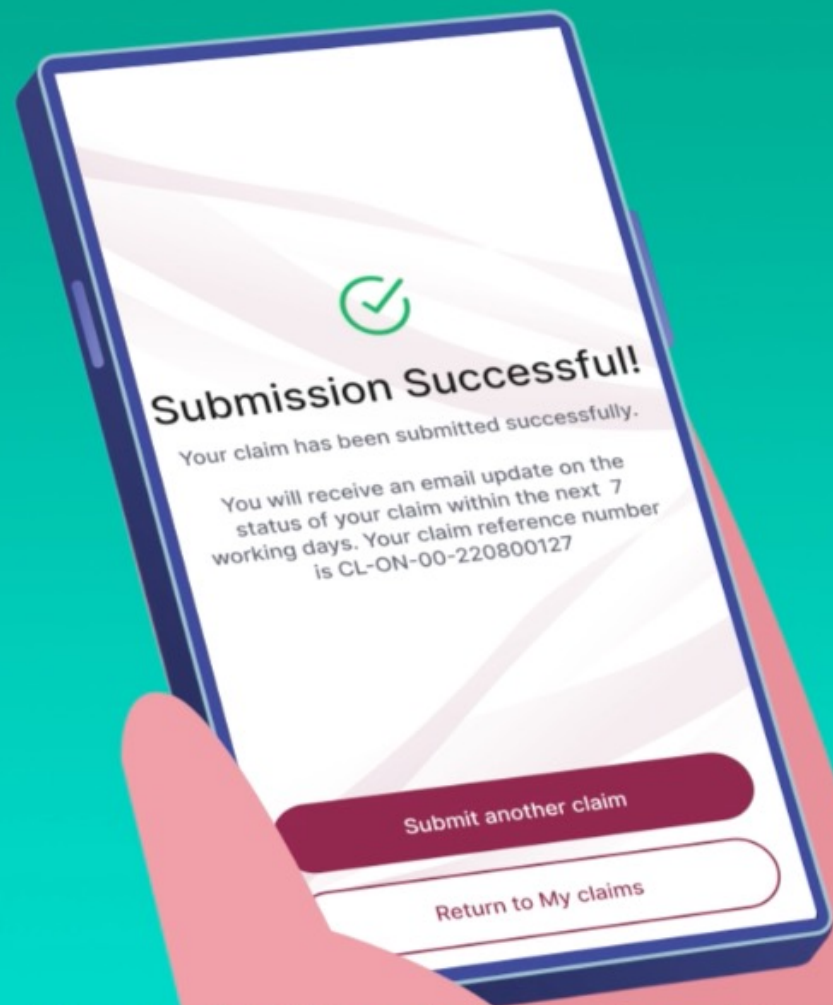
Submission Successful!

Your claim has been submitted successfully.

You will receive an email update on the status of your claim within the next 7 working days. Your claim reference number is CL-ON-00-220800127

Submit another claim

Return to My claims